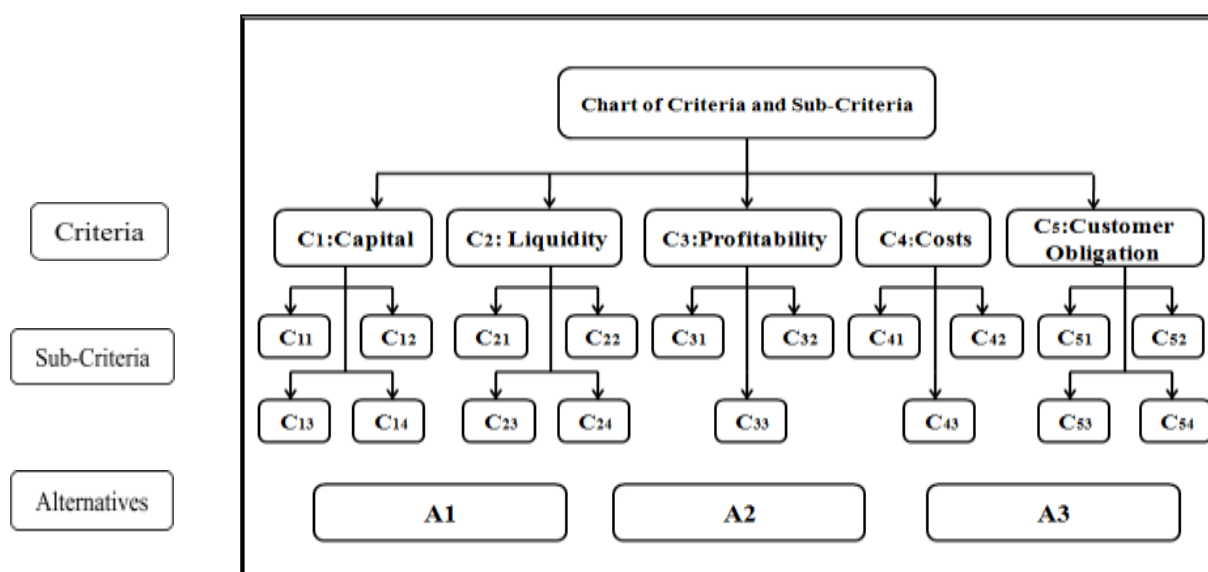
Chart of Criteria and Sub-Criteria

Criteria

$C_1$:Capital

$C_2$: Liquidity

$C_3$:Profitability

$C_4$:Costs

$C_5$:Customer Obligation

Sub-Criteria

$C_{11}$ $C_{12}$ $C_{21}$ $C_{22}$ $C_{31}$ $C_{32}$ $C_{41}$ $C_{42}$ $C_{51}$ $C_{52}$

$C_{13}$ $C_{14}$ $C_{23}$ $C_{24}$ $C_{33}$ $C_{43}$ $C_{53}$ $C_{54}$

Alternatives

A1

A2

A3